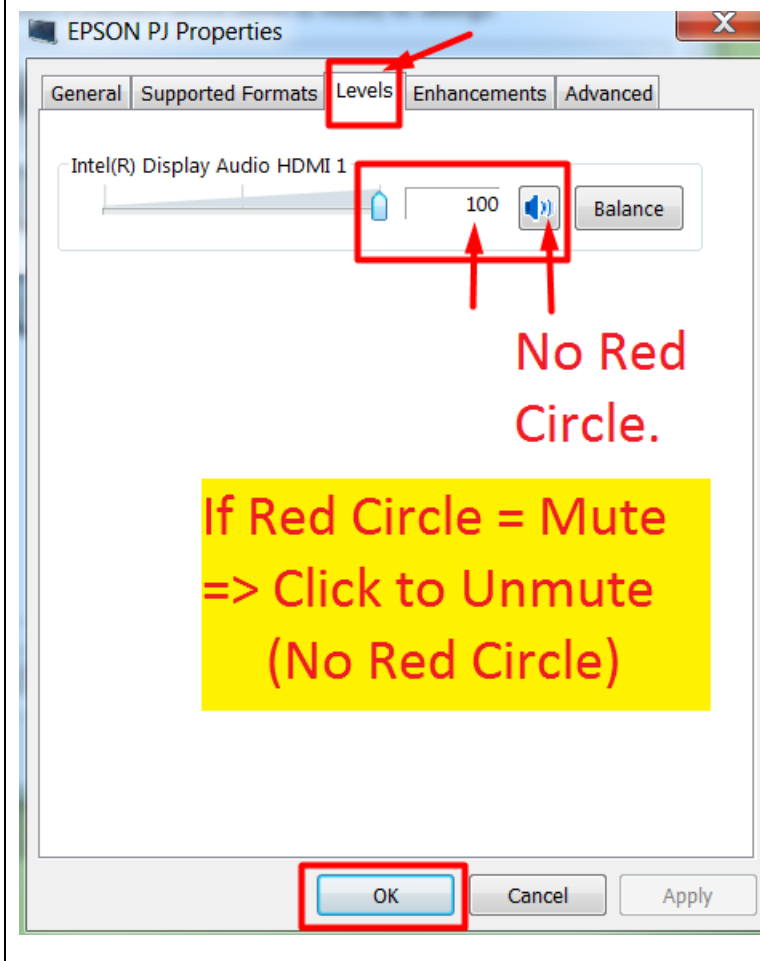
EPSON PJ Properties

General | Supported Formats | Levels | Enhancements | Advanced

Intel(R) Display Audio HDMI 1

100

Balance

No Red Circle.

If Red Circle = Mute
=> Click to Unmute
(No Red Circle)

OK | Cancel | Apply